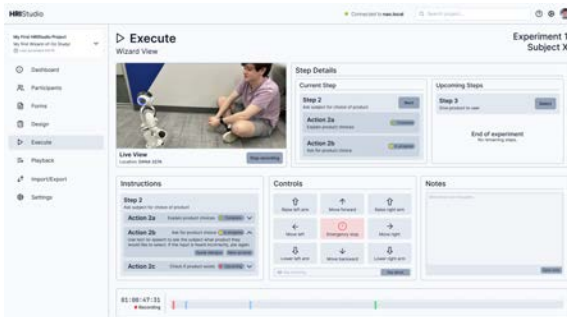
HRIStudio

Connected to nao.local

Search project...

My First HRIStudio Project
My First Wizard-of-Oz Study
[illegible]

Dashboard
Participants
Forms
Design
Execute
Playback
Import/Export
Settings

▷ Execute
Wizard View

Experiment 1
Subject X

Live View
Location: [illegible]

Stop recording

Step Details

Current Step

Step 2
Ask subject for choice of product

Next

Action 2a
Explain product choices

Completed

Action 2b
Ask for product choice

In progress

Upcoming Steps

Step 3
Give product to user

Select

End of experiment
No remaining steps.

Instructions

Step 2
Ask subject for choice of product

Action 2a
Explain product choices
Completed

Action 2b
Ask for product choice
In progress
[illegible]

Action 2c
Check if product was
Upcoming

Controls

Raise left arm
Move forward
Raise right arm
Move left
Emergency stop
Move right
Lower left arm
Move backward
Lower right arm

Say speak

Notes

01:08:47:31
Recording